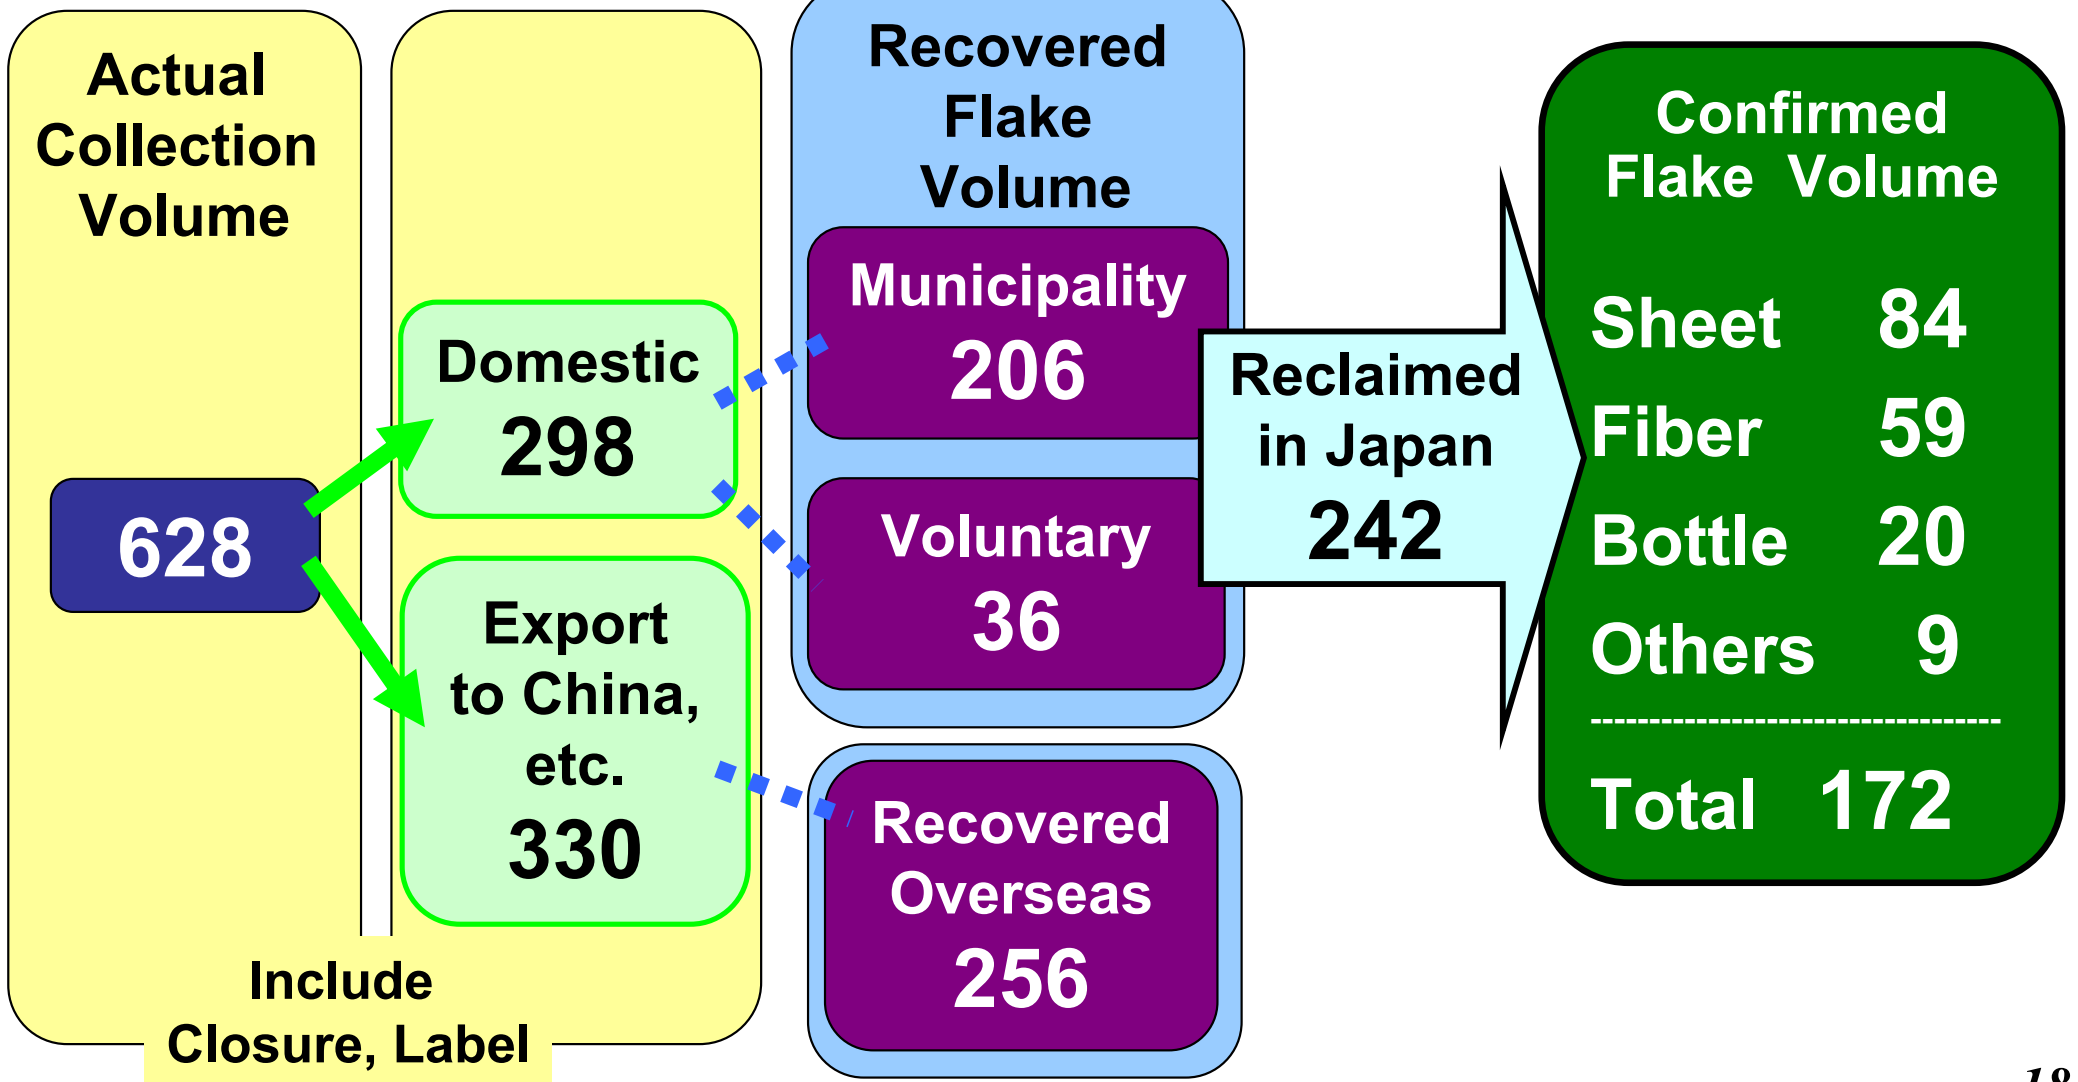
Actual Collection Volume

628

Domestic
298

Export to China, etc.
330

Include Closure, Label

Recovered Flake Volume

Municipality
206

Voluntary
36

Recovered Overseas
256

Reclaimed in Japan
242

Confirmed Flake Volume

Sheet 84
Fiber 59
Bottle 20
Others 9
--------------------------------
Total 172

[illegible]